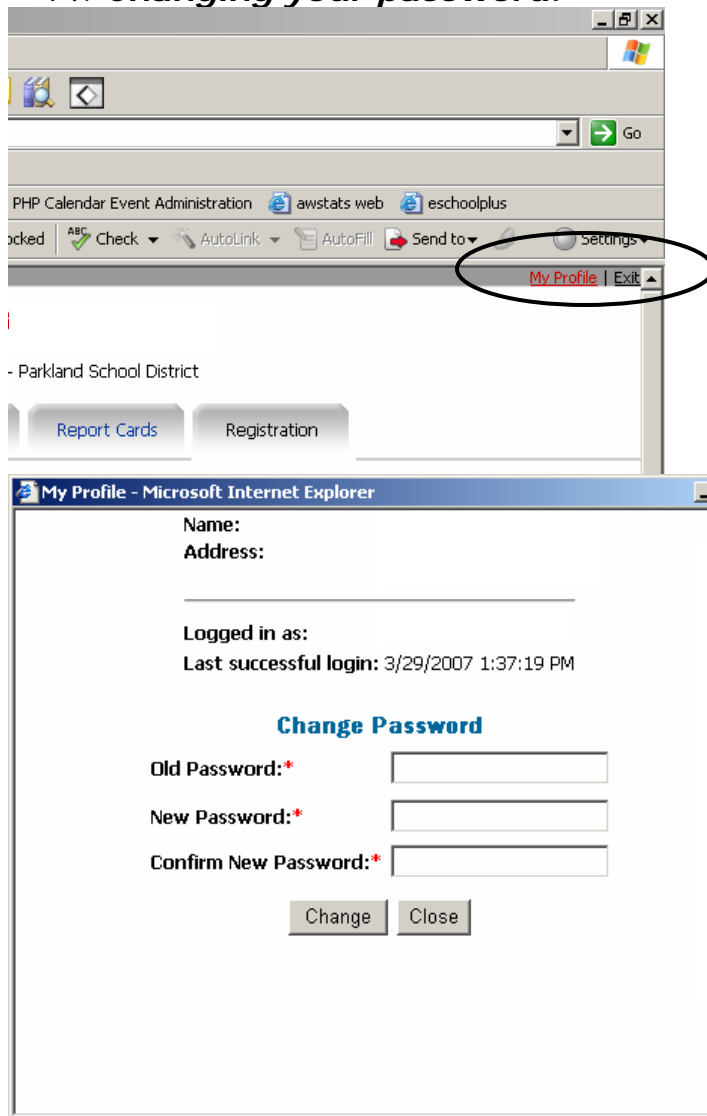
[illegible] changing your password:

Go

PHP Calendar Event Administration awstats web eschoolplus

ocked Check AutoLink AutoFill Send to Settings

My Profile | Exit

- Parkland School District

Report Cards Registration

My Profile - Microsoft Internet Explorer

Name:
Address:

Logged in as:
Last successful login: 3/29/2007 1:37:19 PM

Change Password

Old Password:*

New Password:*

Confirm New Password:*

Change Close